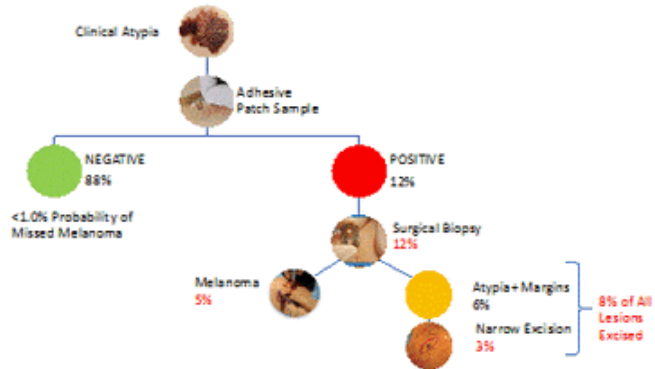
Clinical Atypia

Adhesive Patch Sample

NEGATIVE
88%

<1.0% Probability of Missed Melanoma

POSITIVE
12%

Surgical Biopsy
12%

Melanoma
5%

Atypia+Margins
6%

Narrow Excision
3%

8% of All Lesions Excised